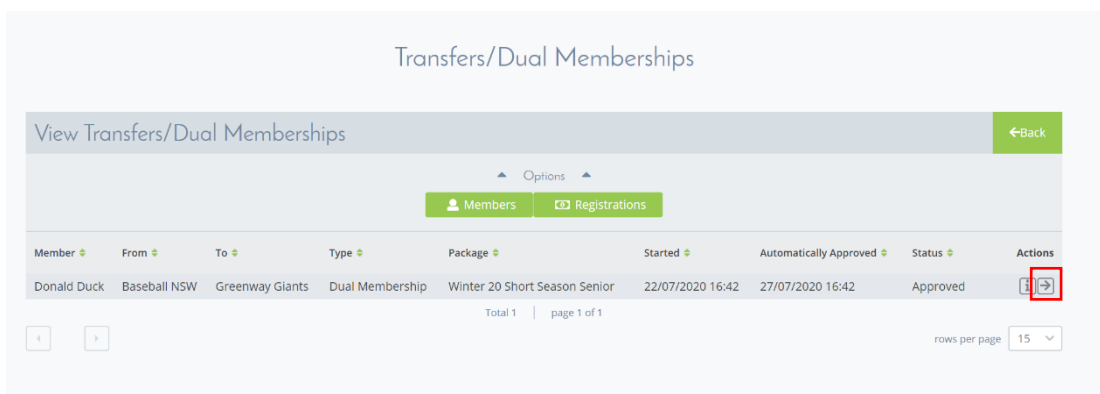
Transfers/Dual Memberships

View Transfers/Dual Memberships

←Back

Options

Members

Registrations

| Member | From | To | Type | Package | Started | Automatically Approved | Status | Actions |
|---|---|---|---|---|---|---|---|---|
| Donald Duck | Baseball NSW | Greenway Giants | Dual Membership | Winter 20 Short Season Senior | 22/07/2020 16:42 | 27/07/2020 16:42 | Approved | i → |

Total 1 | page 1 of 1

rows per page 15